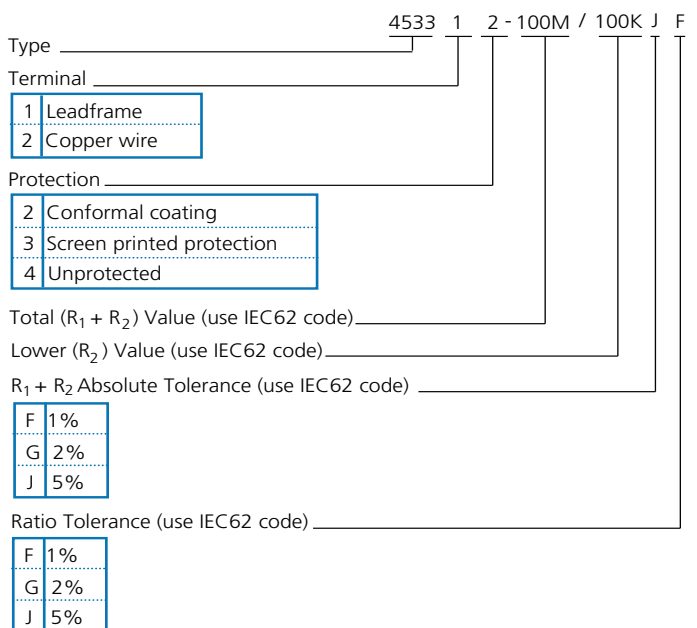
4533 1 2 - 100M / 100K J F

Type

Terminal

| 1 | Leadframe |
|---|---|
| 2 | Copper wire |

Protection

| 2 | Conformal coating |
|---|---|
| 3 | Screen printed protection |
| 4 | Unprotected |

Total ($R_1 + R_2$) Value (use IEC62 code)

Lower ($R_2$) Value (use IEC62 code)

$R_1 + R_2$ Absolute Tolerance (use IEC62 code)

| F | 1% |
|---|---|
| G | 2% |
| J | 5% |

Ratio Tolerance (use IEC62 code)

| F | 1% |
|---|---|
| G | 2% |
| J | 5% |